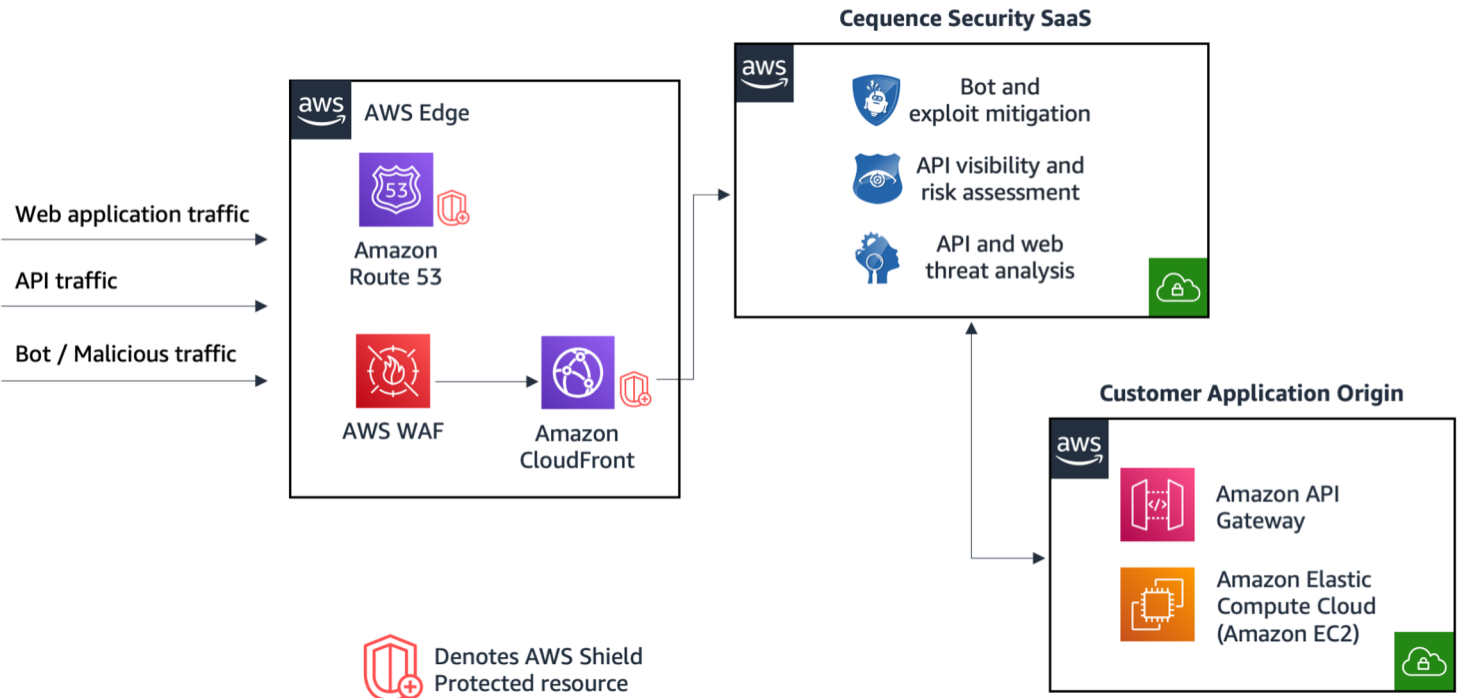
Cequence Security SaaS

aws

Bot and exploit mitigation

API visibility and risk assessment

API and web threat analysis

aws

AWS Edge

53

Amazon Route 53

AWS WAF

Amazon CloudFront

Web application traffic

API traffic

Bot / Malicious traffic

Customer Application Origin

aws

Amazon API Gateway

Amazon Elastic Compute Cloud (Amazon EC2)

Denotes AWS Shield Protected resource